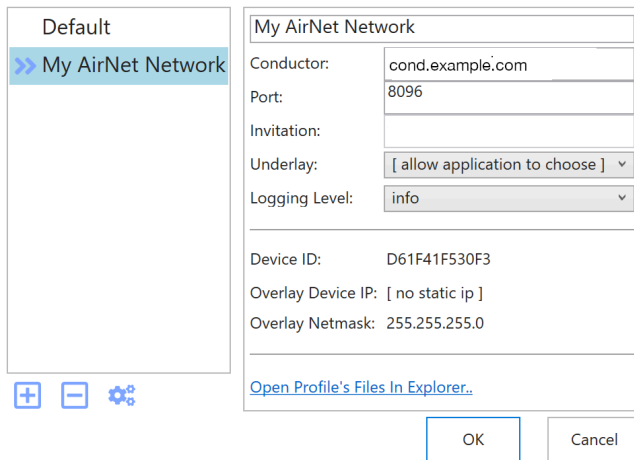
Default
» My AirNet Network

My AirNet Network

Conductor: cond.example.com
Port: 8096
Invitation:
Underlay: [ allow application to choose ]
Logging Level: info

Device ID: D61F41F530F3
Overlay Device IP: [ no static ip ]
Overlay Netmask: 255.255.255.0

Open Profile's Files In Explorer..

OK
Cancel